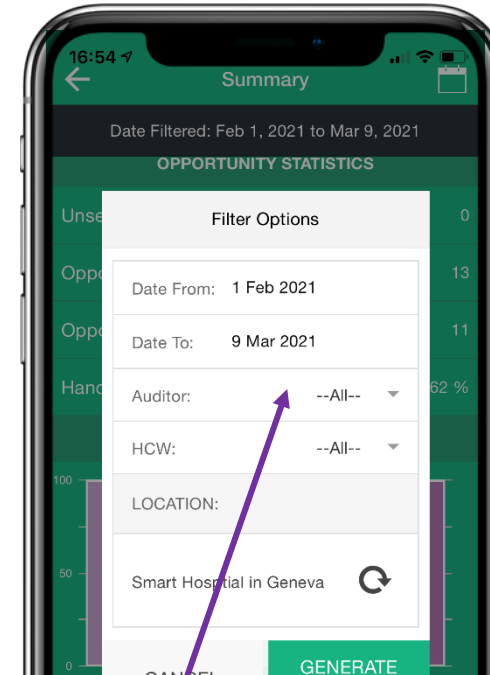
16:54

Summary

Date Filtered: Feb 1, 2021 to Mar 9, 2021

OPPORTUNITY STATISTICS

Unse 0

Oppo 13

Oppo 11

Hand 62 %

100

50

0

Filter Options

Date From: 1 Feb 2021

Date To: 9 Mar 2021

Auditor: --All--

HCW: --All--

LOCATION:

Smart Hospital in Geneva

CANCEL

GENERATE